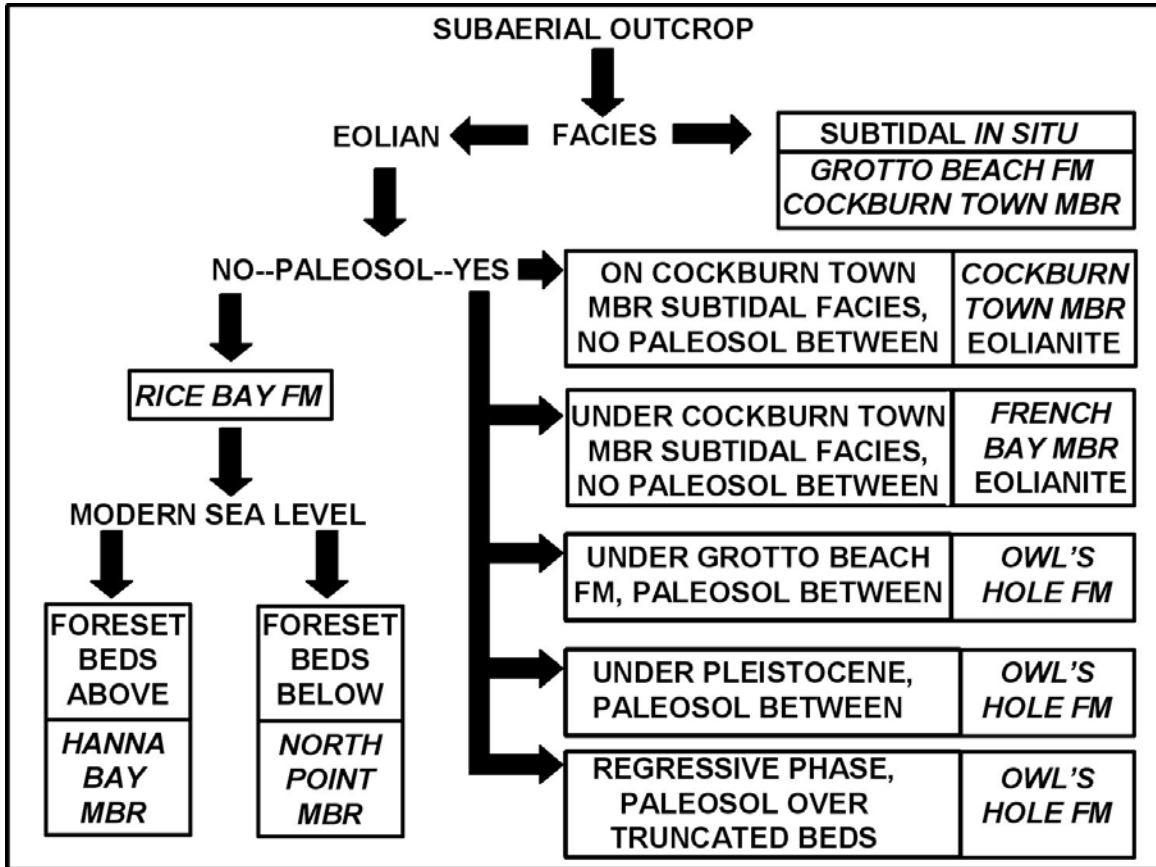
SUBAERIAL OUTCROP

EOLIAN

FACIES

SUBTIDAL *IN SITU*

*GROTTO BEACH FM COCKBURN TOWN MBR*

NO--PALEOSOL--YES

ON COCKBURN TOWN MBR SUBTIDAL FACIES, NO PALEOSOL BETWEEN

*COCKBURN TOWN MBR* EOLIANITE

*RICE BAY FM*

UNDER COCKBURN TOWN MBR SUBTIDAL FACIES, NO PALEOSOL BETWEEN

*FRENCH BAY MBR* EOLIANITE

MODERN SEA LEVEL

UNDER GROTTO BEACH FM, PALEOSOL BETWEEN

*OWL'S HOLE FM*

FORESET BEDS ABOVE

*HANNA BAY MBR*

FORESET BEDS BELOW

*NORTH POINT MBR*

UNDER PLEISTOCENE, PALEOSOL BETWEEN

*OWL'S HOLE FM*

REGRESSIVE PHASE, PALEOSOL OVER TRUNCATED BEDS

*OWL'S HOLE FM*